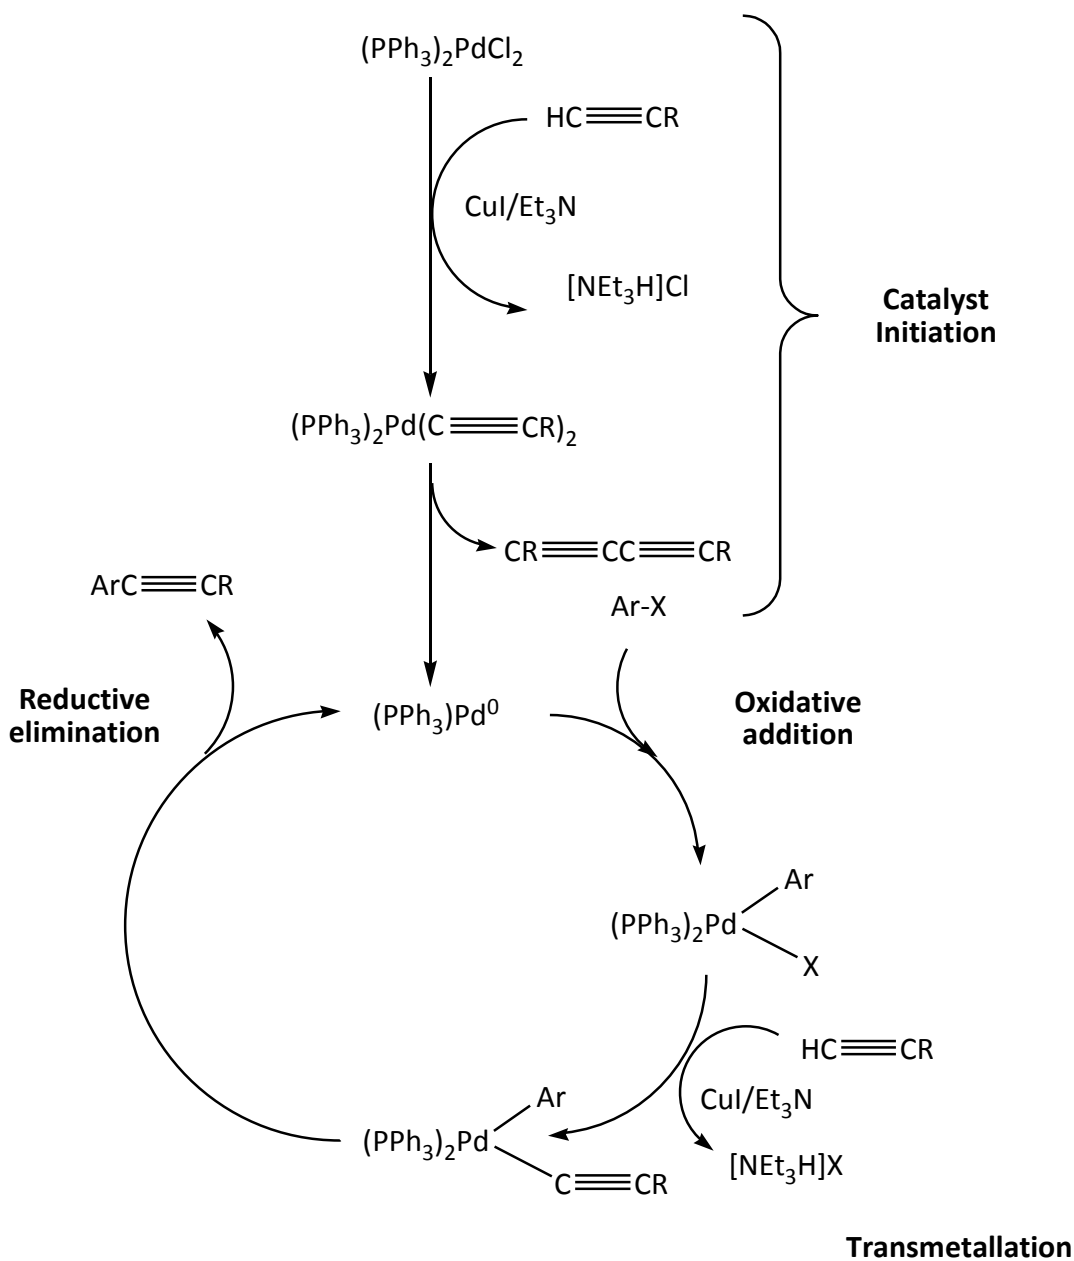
$(PPh_3)_2PdCl_2$

$HC\equiv CR$

$CuI/Et_3N$

$[NEt_3H]Cl$

**Catalyst Initiation**

$(PPh_3)_2Pd(C\equiv CR)_2$

$CR\equiv CC\equiv CR$

$ArC\equiv CR$

Ar-X

**Reductive elimination**

$(PPh_3)Pd^0$

**Oxidative addition**

$(PPh_3)_2Pd$ Ar X

$HC\equiv CR$

$CuI/Et_3N$

$[NEt_3H]X$

$(PPh_3)_2Pd$ Ar $C\equiv CR$

**Transmetallation**